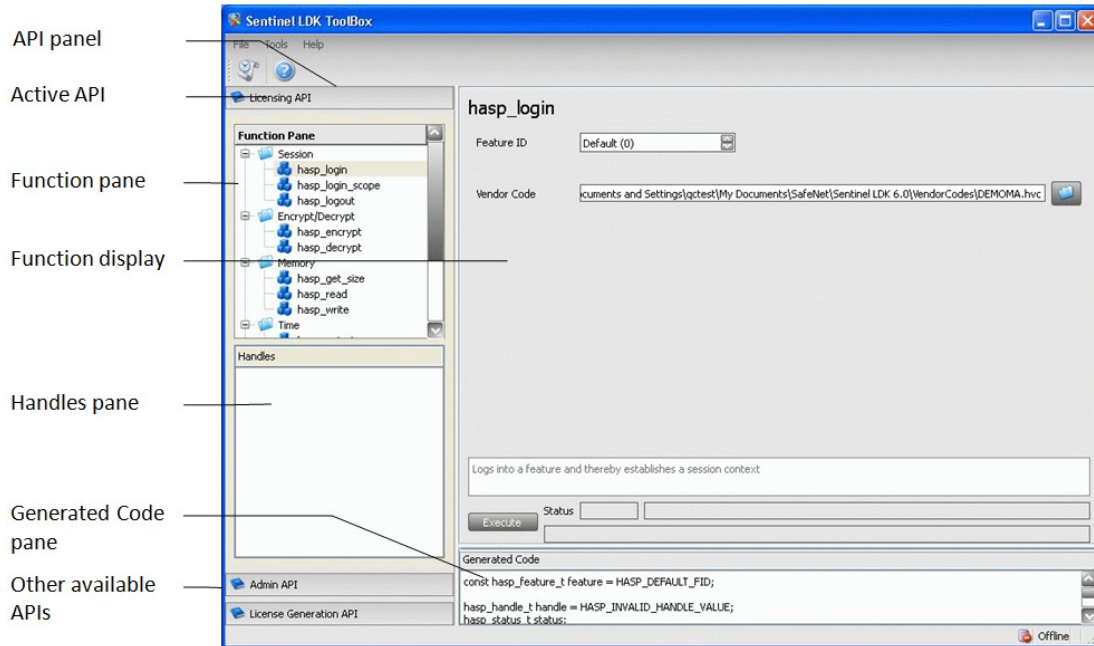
API panel

Active API

Function pane

Function display

Handles pane

Generated Code pane

Other available APIs

Sentinel LDK ToolBox

File Tools Help

Licensing API

Function Pane

Session
hasp_login
hasp_login_scope
hasp_logout
Encrypt/Decrypt
hasp_encrypt
hasp_decrypt
Memory
hasp_get_size
hasp_read
hasp_write
Time

Handles

Admin API

License Generation API

hasp_login

Feature ID Default (0)

Vendor Code cuments and Settings\qctest\My Documents\SafeNet\Sentinel LDK 6.0\VendorCodes\DEMOMA.hvc

Logs into a feature and thereby establishes a session context

Execute Status

Generated Code

const hasp_feature_t feature = HASP_DEFAULT_FID;

hasp_handle_t handle = HASP_INVALID_HANDLE_VALUE;
hasp_status_t status;

Offline